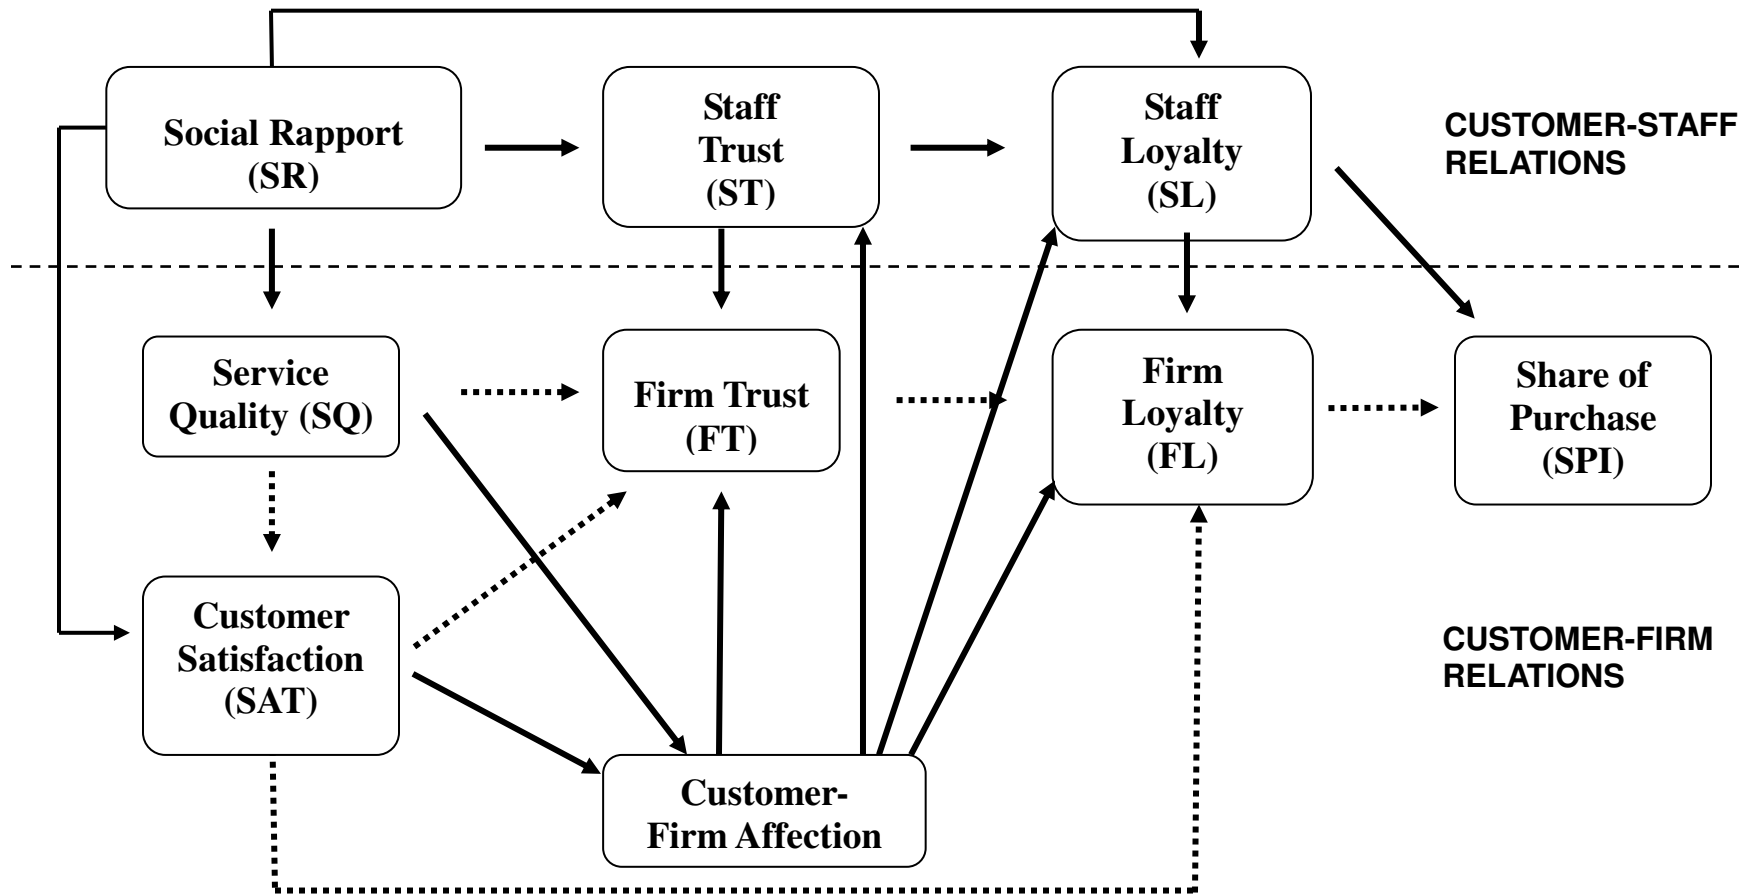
Social Rapport (SR)

Staff Trust (ST)

Staff Loyalty (SL)

CUSTOMER-STAFF RELATIONS

Service Quality (SQ)

Firm Trust (FT)

Firm Loyalty (FL)

Share of Purchase (SPI)

Customer Satisfaction (SAT)

CUSTOMER-FIRM RELATIONS

Customer-Firm Affection